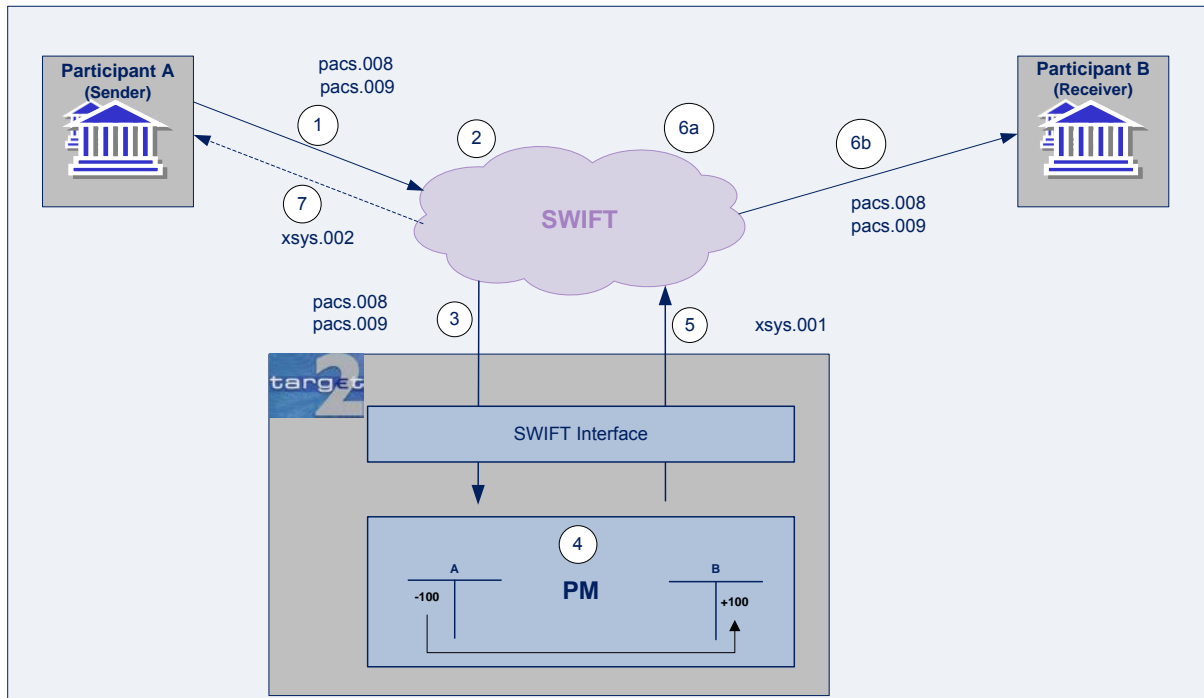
Participant A
(Sender)

pacs.008
pacs.009

1

2

6a

6b

Participant B
(Receiver)

7

xsys.002

SWIFT

pacs.008
pacs.009

pacs.008
pacs.009

3

5

xsys.001

target2

SWIFT Interface

4

A

PM

B

-100

+100